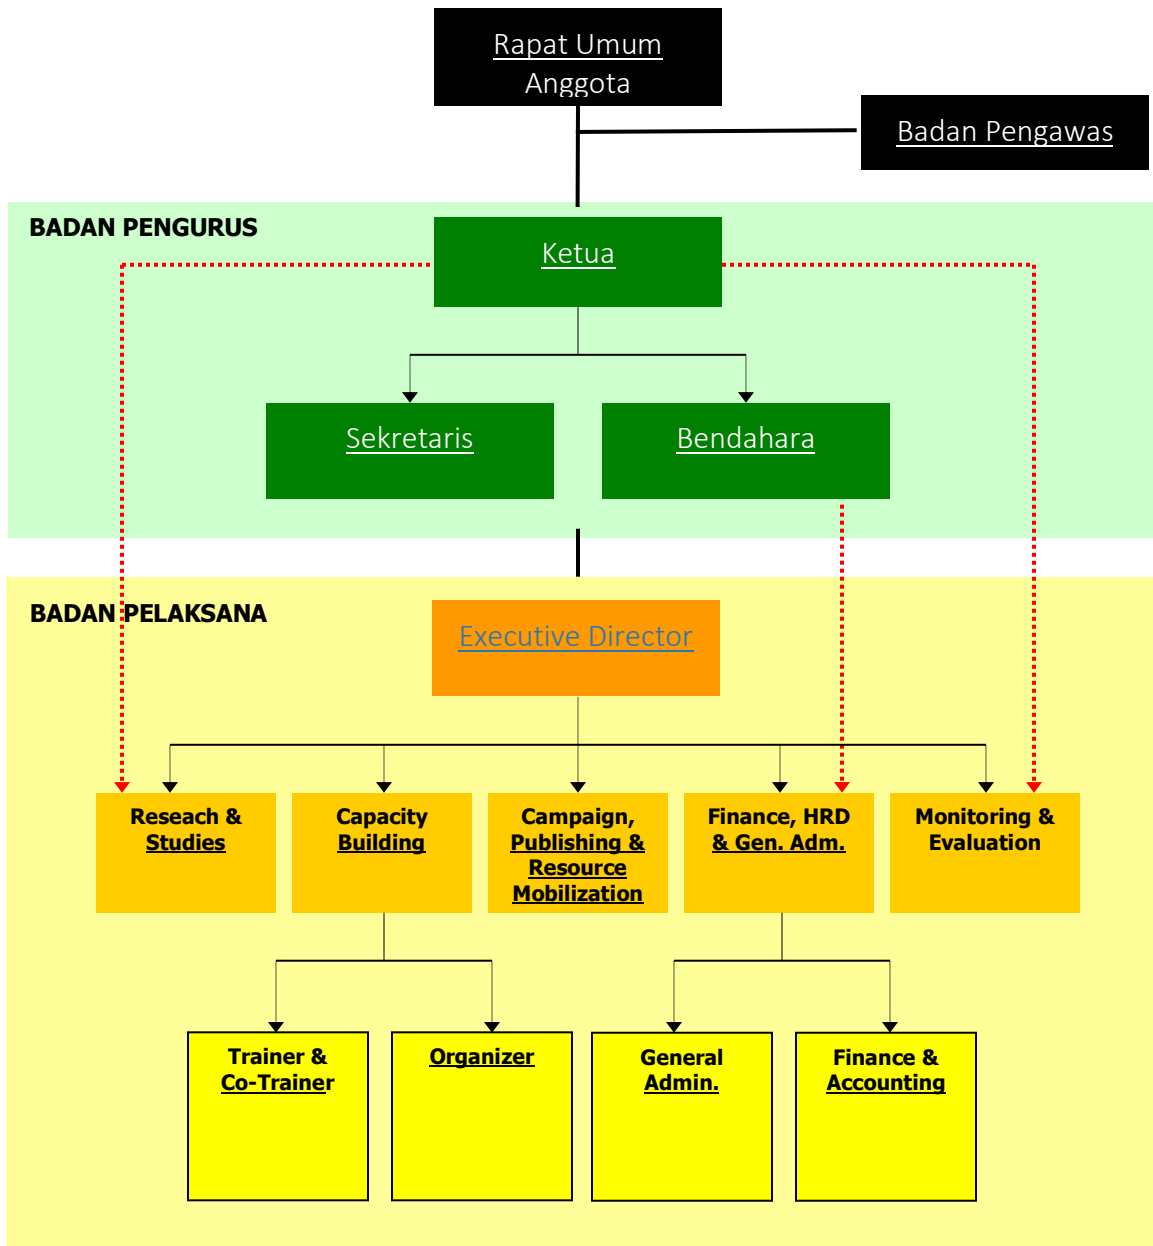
Rapat Umum Anggota

Badan Pengawas

BADAN PENGURUS

Ketua

Sekretaris

Bendahara

BADAN PELAKSANA

Executive Director

Reseach & Studies

Capacity Building

Campaign, Publishing & Resource Mobilization

Finance, HRD & Gen. Adm.

Monitoring & Evaluation

Trainer & Co-Trainer

Organizer

General Admin.

Finance & Accounting